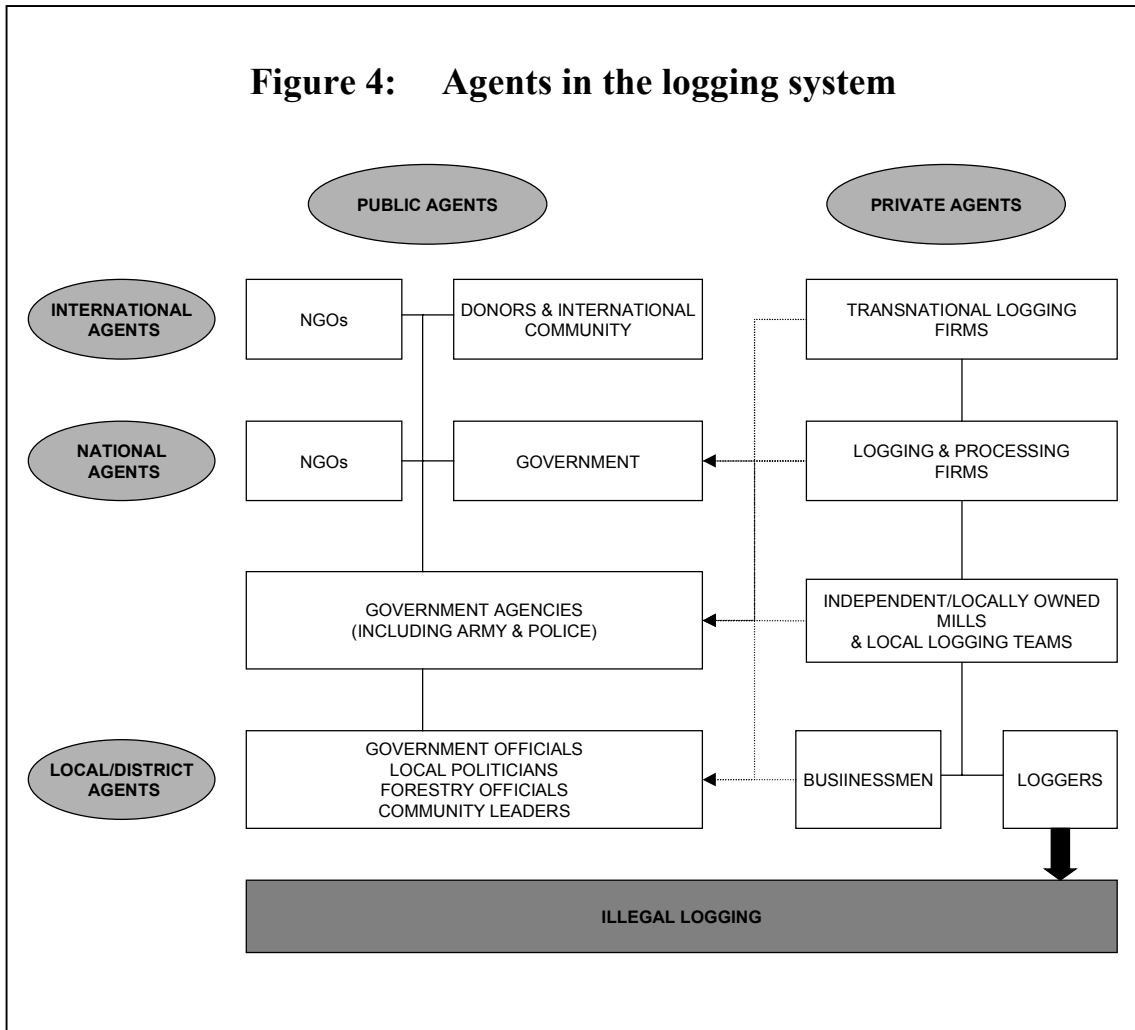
Figure 4: Agents in the logging system

PUBLIC AGENTS

PRIVATE AGENTS

INTERNATIONAL AGENTS

NGOs

DONORS & INTERNATIONAL COMMUNITY

TRANSNATIONAL LOGGING FIRMS

NATIONAL AGENTS

NGOs

GOVERNMENT

LOGGING & PROCESSING FIRMS

GOVERNMENT AGENCIES (INCLUDING ARMY & POLICE)

INDEPENDENT/LOCALLY OWNED MILLS & LOCAL LOGGING TEAMS

LOCAL/DISTRICT AGENTS

GOVERNMENT OFFICIALS
LOCAL POLITICIANS
FORESTRY OFFICIALS
COMMUNITY LEADERS

BUSIINESSMEN

LOGGERS

ILLEGAL LOGGING